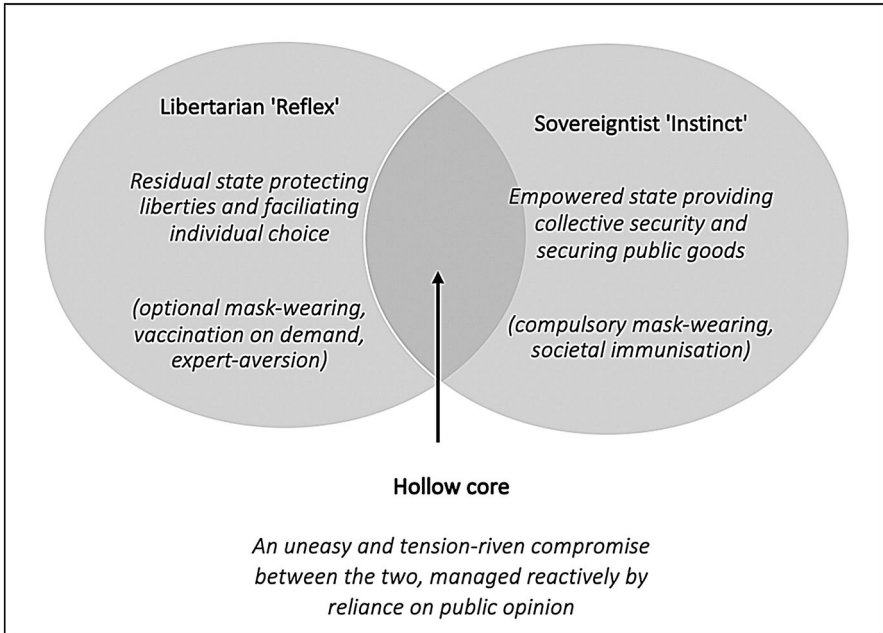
Libertarian 'Reflex'

Residual state protecting liberties and faciliating individual choice

(optional mask-wearing, vaccination on demand, expert-aversion)

Sovereigntist 'Instinct'

Empowered state providing collective security and securing public goods

(compulsory mask-wearing, societal immunisation)

Hollow core

An uneasy and tension-riven compromise between the two, managed reactively by reliance on public opinion